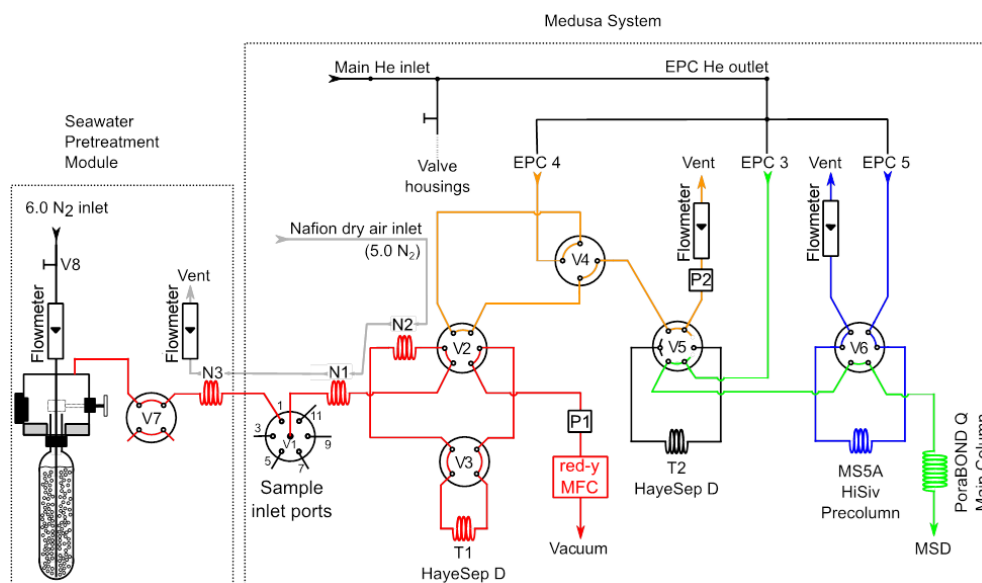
Medusa System

Main He inlet

EPC He outlet

Seawater Pretreatment Module

Valve housings

EPC 4

Vent

EPC 3

Vent

EPC 5

6.0 $N_2$ inlet

V8

Flowmeter

Nafion dry air inlet (5.0 $N_2$)

Vent

Flowmeter

Flowmeter

Flowmeter

V4

P2

N2

Flowmeter

V2

V5

V6

N3

N1

V7

1

11

3

9

5

7

V1

P1

V3

red-y MFC

Sample inlet ports

T2 HayeSep D

MS5A HiSiv Precolumn

PoraBOND Q Main Column

T1 HayeSep D

Vacuum

MSD